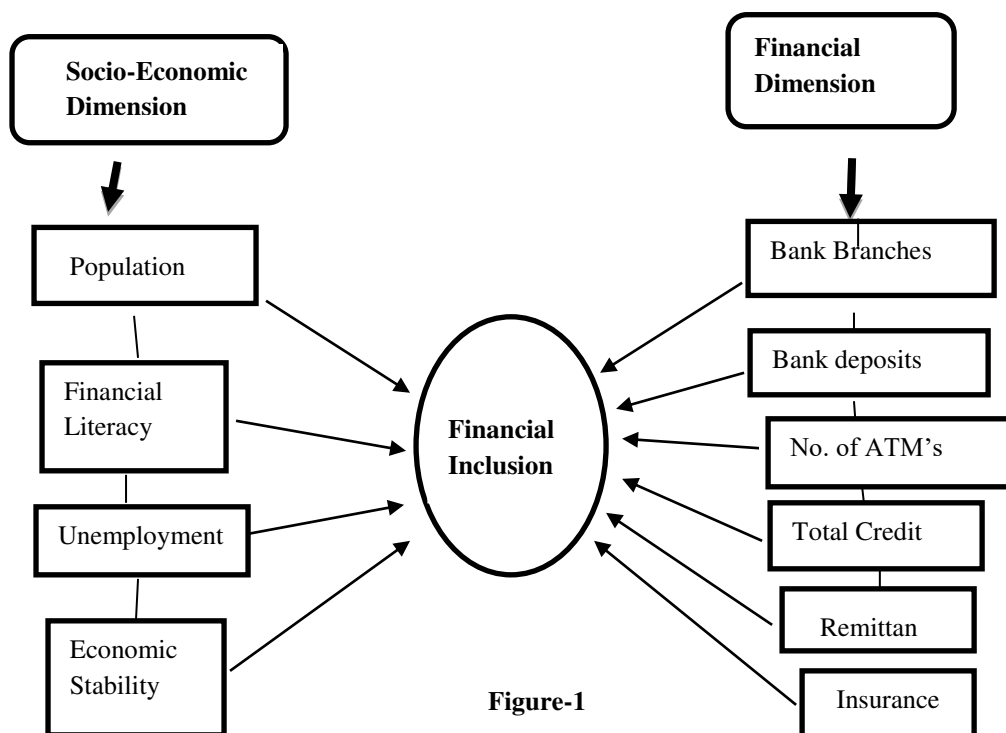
Socio-Economic Dimension

Financial Dimension

Population

Financial Literacy

Unemployment

Economic Stability

Financial Inclusion

Bank Branches

Bank deposits

No. of ATM’s

Total Credit

Remittan

Insurance

Figure-1